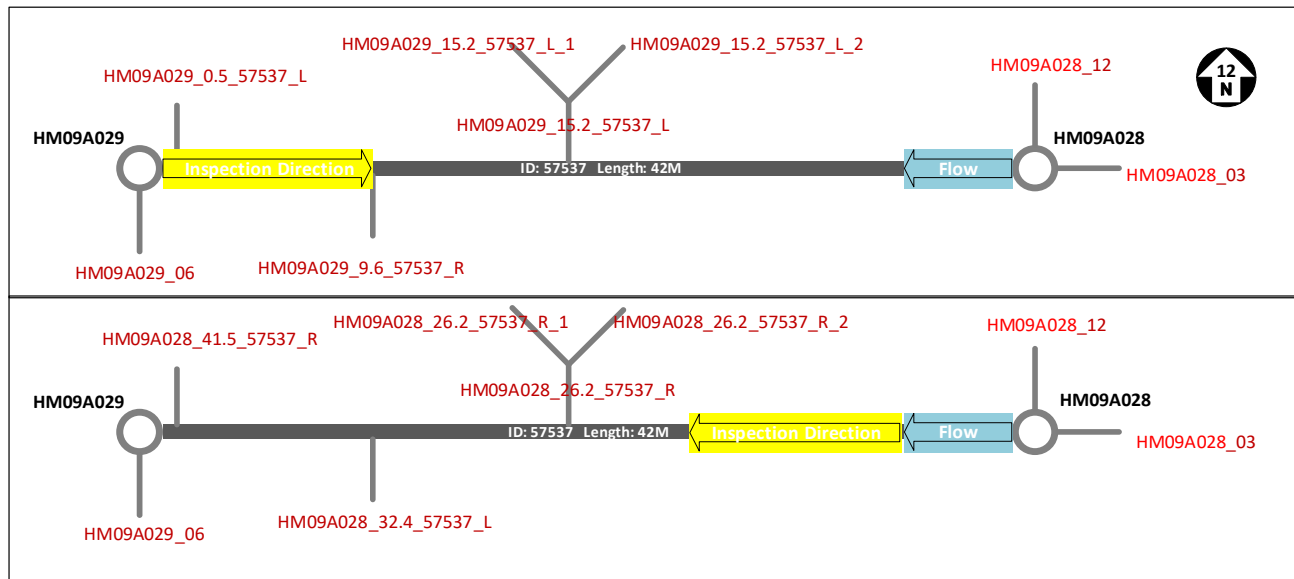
HM09A029_15.2_57537_L_1
HM09A029_15.2_57537_L_2
12
N
HM09A029_0.5_57537_L
HM09A028_12
HM09A029_15.2_57537_L
HM09A029
HM09A028
Inspection Direction
ID: 57537 Length: 42M
Flow
HM09A028_03
HM09A029_06
HM09A029_9.6_57537_R

HM09A028_26.2_57537_R_1
HM09A028_26.2_57537_R_2
HM09A028_12
HM09A028_41.5_57537_R
HM09A028_26.2_57537_R
HM09A029
HM09A028
ID: 57537 Length: 42M
Inspection Direction
Flow
HM09A028_03
HM09A029_06
HM09A028_32.4_57537_L